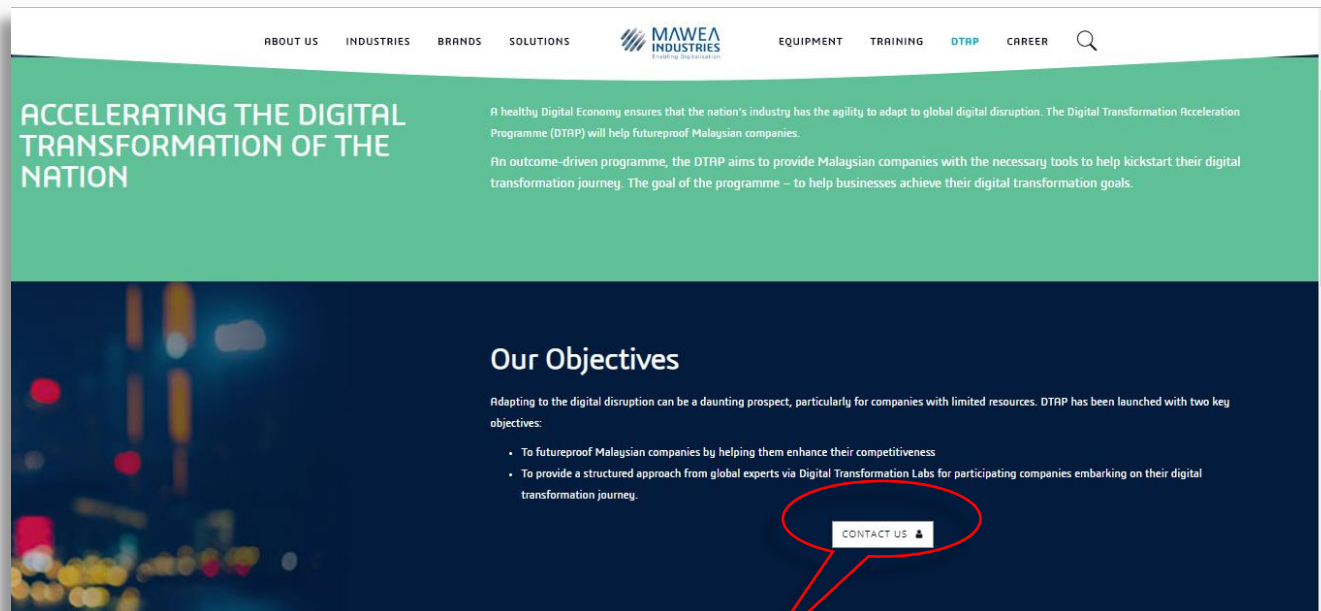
ABOUT US INDUSTRIES BRANDS SOLUTIONS

MAWEA INDUSTRIES
Enabling Digitalisation

EQUIPMENT TRAINING DTAP CAREER

ACCELERATING THE DIGITAL TRANSFORMATION OF THE NATION

A healthy Digital Economy ensures that the nation's industry has the agility to adapt to global digital disruption. The Digital Transformation Acceleration Programme (DTAP) will help futureproof Malaysian companies.

An outcome-driven programme, the DTAP aims to provide Malaysian companies with the necessary tools to help kickstart their digital transformation journey. The goal of the programme – to help businesses achieve their digital transformation goals.

Our Objectives

Adapting to the digital disruption can be a daunting prospect, particularly for companies with limited resources. DTAP has been launched with two key objectives:

- To futureproof Malaysian companies by helping them enhance their competitiveness
- To provide a structured approach from global experts via Digital Transformation Labs for participating companies embarking on their digital transformation journey.

CONTACT US